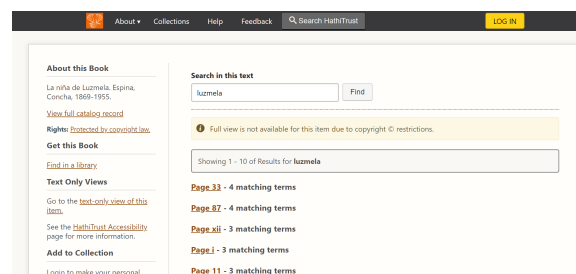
About ▾ Collections Help Feedback Search HathiTrust LOG IN

About this Book

La niña de Luzmela. Espina, Concha, 1869-1955.

View full catalog record

Rights: Protected by copyright law.

Get this Book

Find in a library

Text Only Views

Go to the text-only view of this item.

See the HathiTrust Accessibility page for more information.

Add to Collection

Login to make your personal

Search in this text

luzmela

Find

Full view is not available for this item due to copyright © restrictions.

Showing 1 - 10 of Results for luzmela

Page 33 - 4 matching terms

Page 87 - 4 matching terms

Page xii - 3 matching terms

Page i - 3 matching terms

Page 11 - 3 matching terms